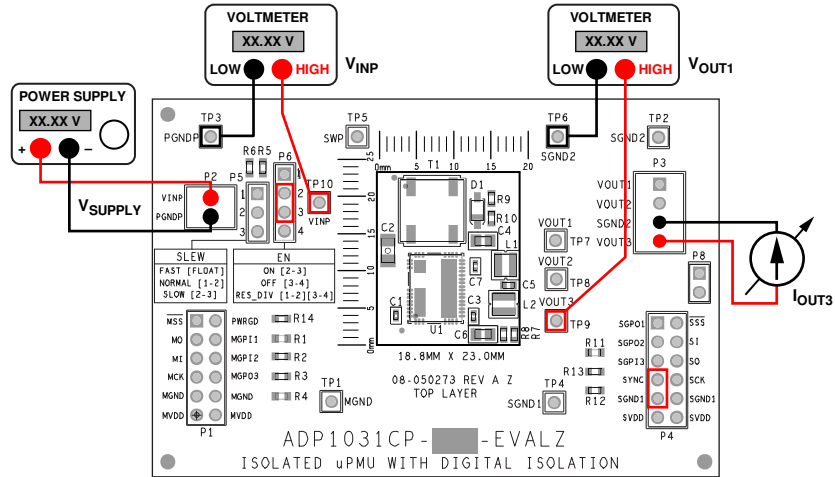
VOLTMETER
XX.XX V
LOW HIGH
$V_{INP}$

VOLTMETER
XX.XX V
LOW HIGH
$V_{OUT1}$

POWER SUPPLY
XX.XX V
+ –

$V_{SUPPLY}$

TP3
PGNDP
TP5
SWP
TP6
SGND2
TP2
SGND2

R6 R5
P6
P5
P2
VINP
PGNDP
1
2
3
1
2
3
4
TP10
VINP

0mm 5 10 15 20
25 20 15 10 5 0mm
T1
D1
R9
R10
C2
C4
L1
C7
C5
C1
C3
L2
U1
C6
R8
R7

VOUT1 TP7
VOUT2 TP8
VOUT3 TP9

P3
VOUT1
VOUT2
SGND2
VOUT3
P8

$I_{OUT3}$

SLEW
FAST [FLOAT]
NORMAL [1-2]
SLOW [2-3]

EN
ON [2-3]
OFF [3-4]
RES_DIV [1-2][3-4]

MSS
MO
MI
MCK
MGND
MVDD
P1
PWRGD
MGPI1
MGPI2
MGPO3
MGND
MVDD
R14
R1
R2
R3
R4
TP1
MGND

18.8MM X 23.0MM
08-050273 REV A Z
TOP LAYER

R11
R13
R12
TP4
SGND1

SGPO1
SGPO2
SGPI3
SYNC
SGND1
SVDD
SSS
SI
SO
SCK
SGND1
SVDD
P4

ADP1031CP-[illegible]-EVALZ
ISOLATED uPMU WITH DIGITAL ISOLATION